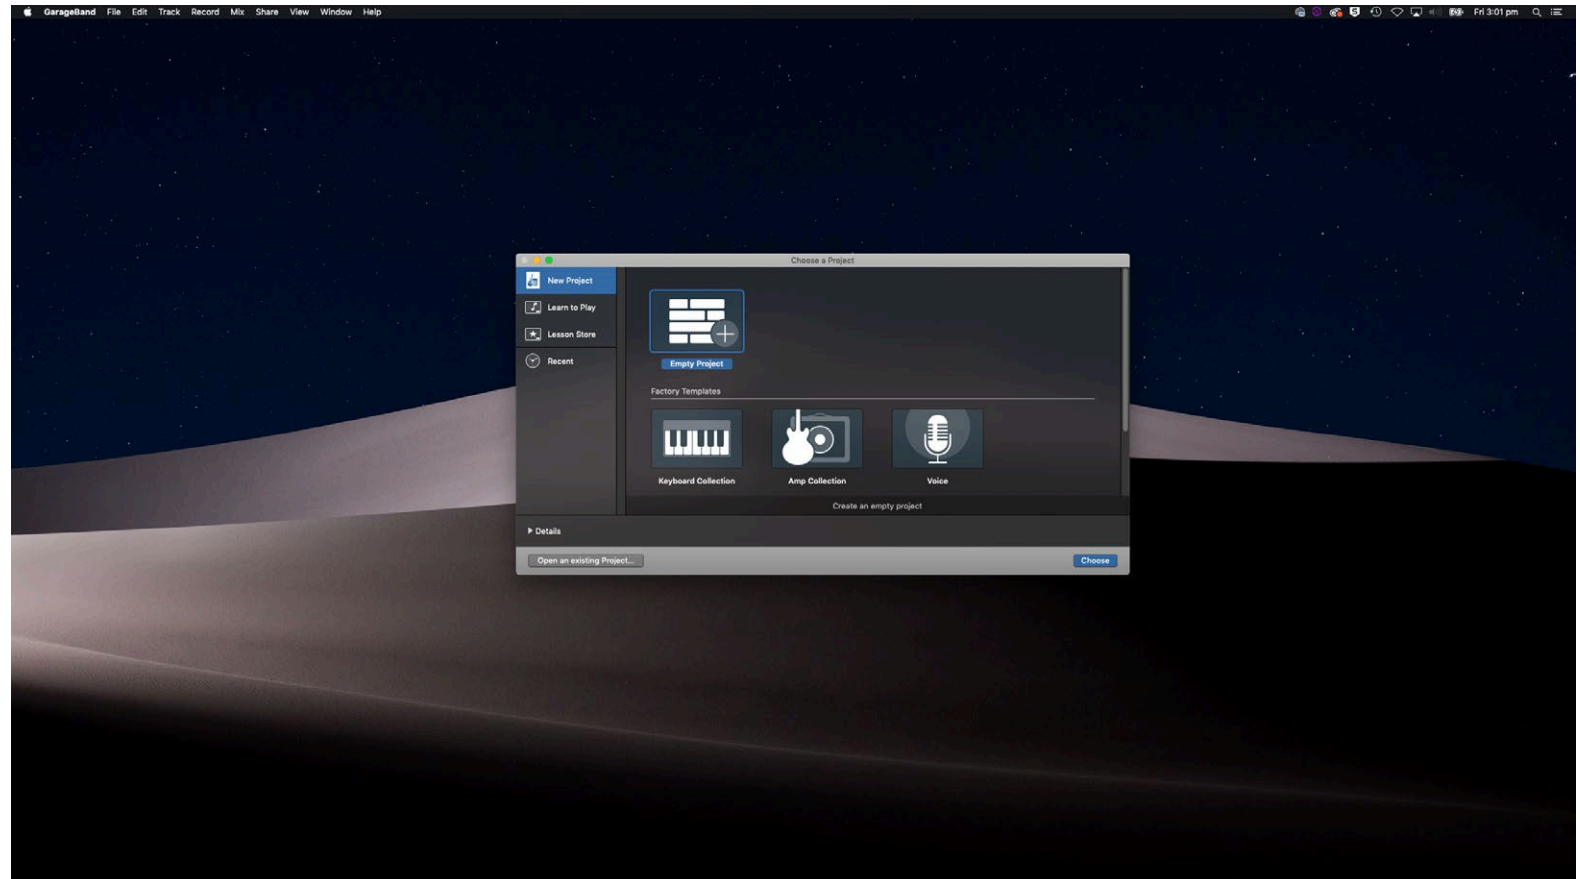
GarageBand File Edit Track Record Mix Share View Window Help

Fri 3:01 pm

Choose a Project

New Project
Learn to Play
Lesson Store
Recent

Empty Project

Factory Templates

Keyboard Collection
Amp Collection
Voice

Create an empty project

Details

Open an existing Project...
Choose